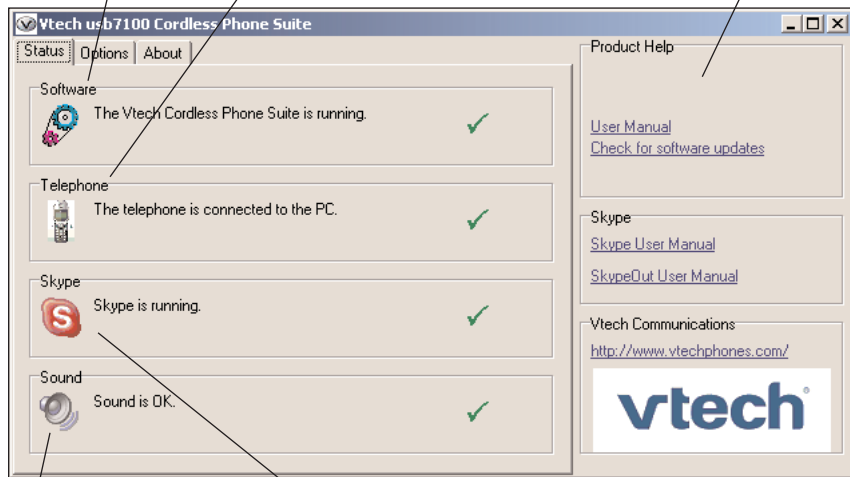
Vtech usb7100 Cordless Phone Suite

Status | Options | About

Software
The Vtech Cordless Phone Suite is running.

Telephone
The telephone is connected to the PC.

Skype
Skype is running.

Sound
Sound is OK.

Product Help
User Manual
Check for software updates

Skype
Skype User Manual
SkypeOut User Manual

Vtech Communications
http://www.vtechphones.com/

vtech®